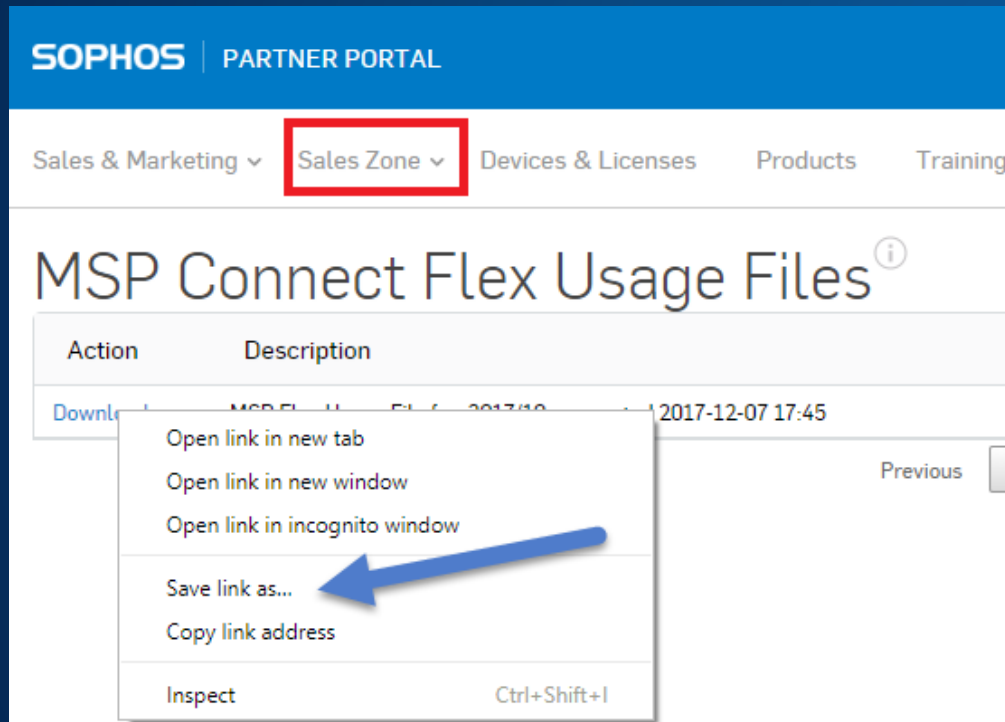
SOPHOS | PARTNER PORTAL

Sales & Marketing ⌄ Sales Zone ⌄ Devices & Licenses Products Training

MSP Connect Flex Usage Files

| Action | Description |
|---|---|
| Downl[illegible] | MSP Fl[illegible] 2017/1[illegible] 2017-12-07 17:45 |

Previous

Open link in new tab
Open link in new window
Open link in incognito window
Save link as...
Copy link address
Inspect Ctrl+Shift+I